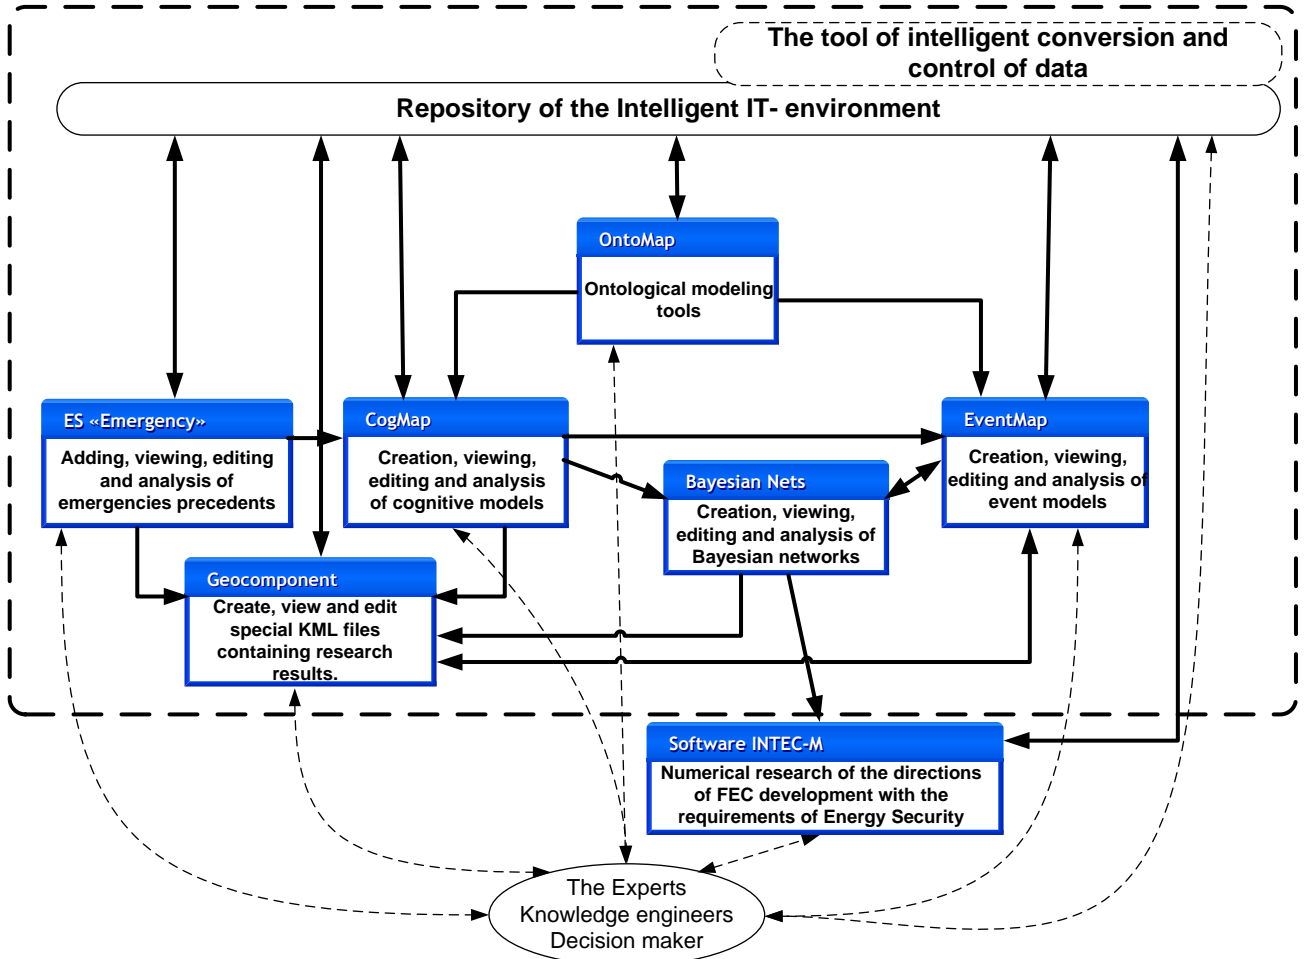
The tool of intelligent conversion and control of data

Repository of the Intelligent IT- environment

OntoMap

Ontological modeling tools

ES «Emergency»

Adding, viewing, editing and analysis of emergencies precedents

CogMap

Creation, viewing, editing and analysis of cognitive models

Bayesian Nets

Creation, viewing, editing and analysis of Bayesian networks

EventMap

Creation, viewing, editing and analysis of event models

Geocomponent

Create, view and edit special KML files containing research results.

Software INTEC-M

Numerical research of the directions of FEC development with the requirements of Energy Security

The Experts
Knowledge engineers
Decision maker